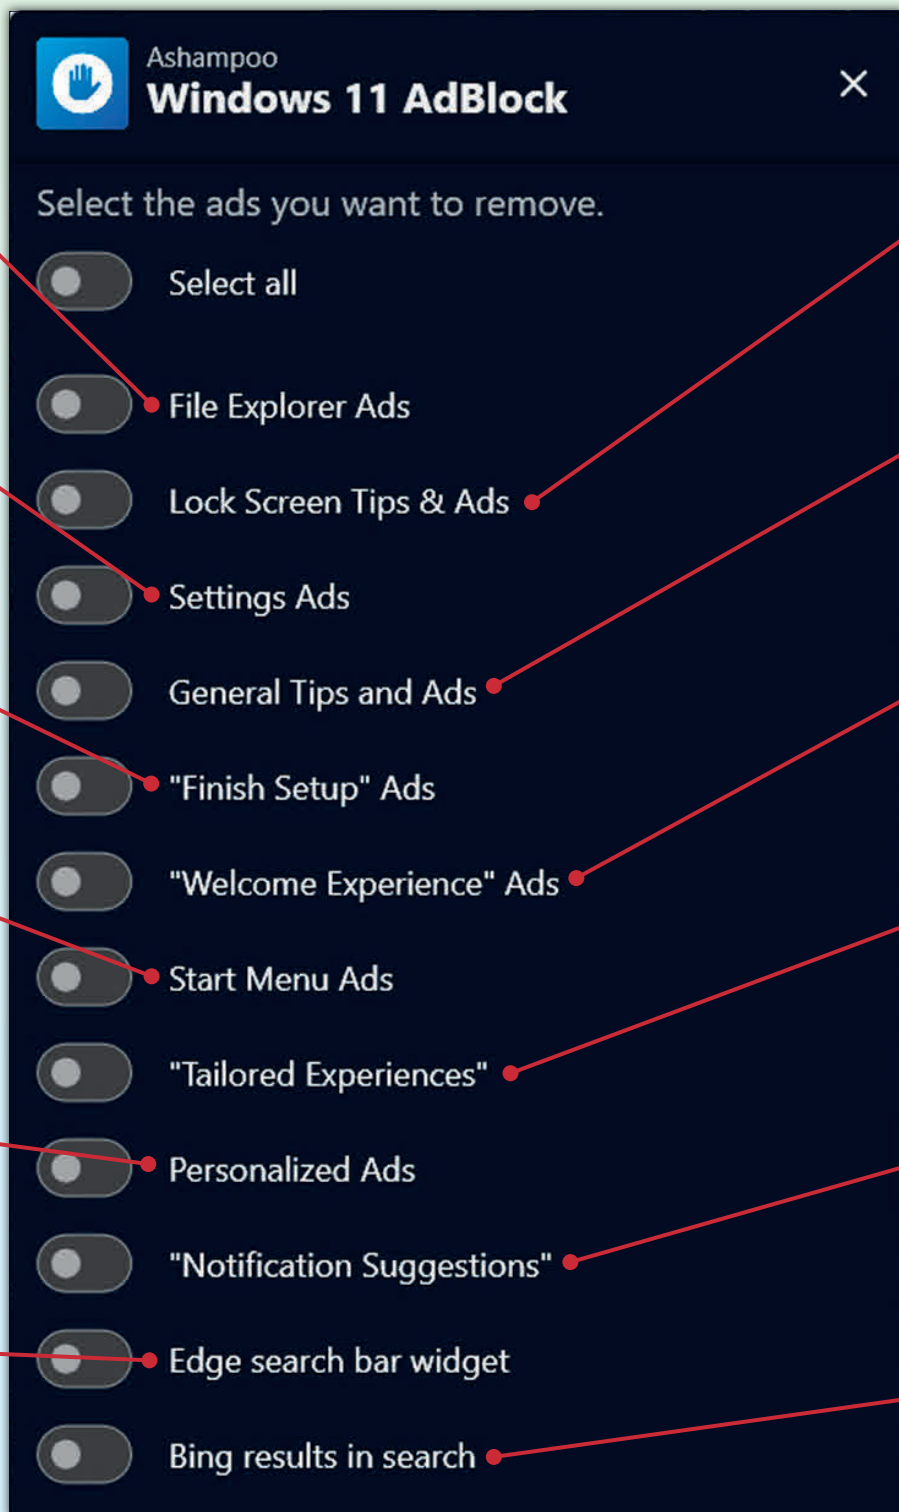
Ashampoo
Windows 11 AdBlock

×

Select the ads you want to remove.

Select all

File Explorer Ads

Lock Screen Tips & Ads

Settings Ads

General Tips and Ads

"Finish Setup" Ads

"Welcome Experience" Ads

Start Menu Ads

"Tailored Experiences"

Personalized Ads

"Notification Suggestions"

Edge search bar widget

Bing results in search